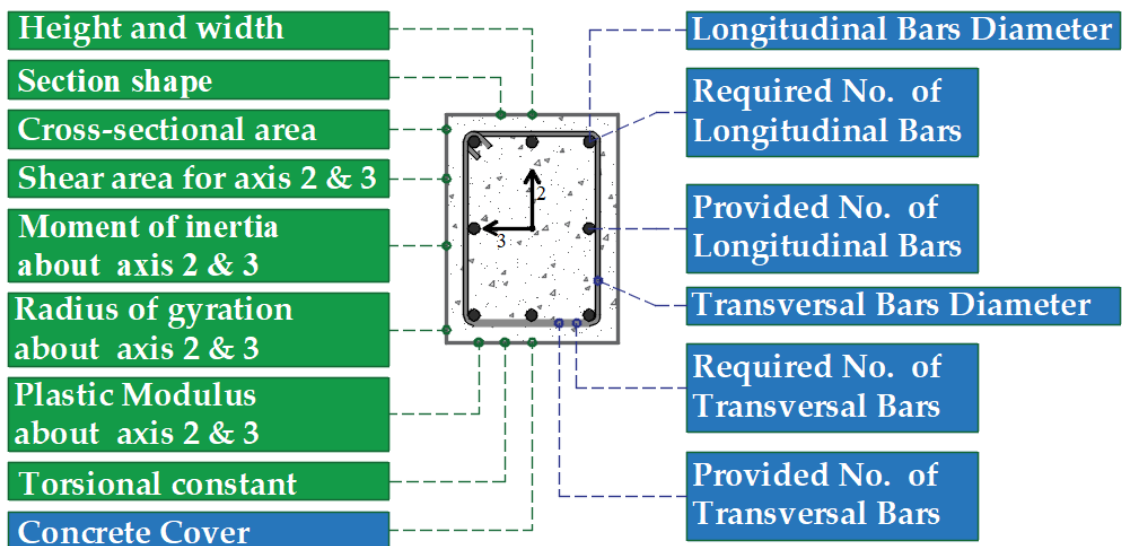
Height and width

Section shape

Cross-sectional area

Shear area for axis 2 & 3

Moment of inertia about axis 2 & 3

Radius of gyration about axis 2 & 3

Plastic Modulus about axis 2 & 3

Torsional constant

Concrete Cover

2

3

Longitudinal Bars Diameter

Required No. of Longitudinal Bars

Provided No. of Longitudinal Bars

Transversal Bars Diameter

Required No. of Transversal Bars

Provided No. of Transversal Bars